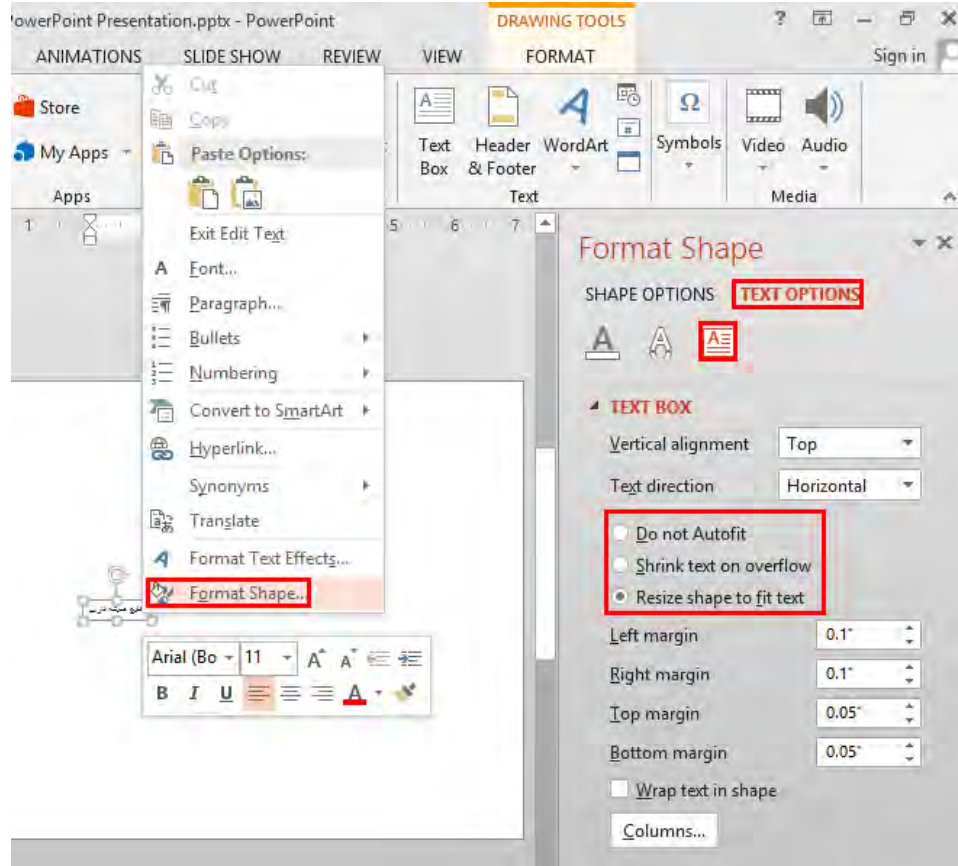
owerPoint Presentation.pptx - PowerPoint

DRAWING TOOLS

? – ✕

ANIMATIONS SLIDE SHOW REVIEW VIEW FORMAT

Sign in

Store

My Apps

Apps

Cut

Copy

Paste Options:

Exit Edit Text

Font...

Paragraph...

Bullets

Numbering

Convert to SmartArt

Hyperlink...

Synonyms

Translate

Format Text Effects...

Format Shape...

Text Box

Header & Footer

WordArt

Text

Symbols

Video

Audio

Media

Arial (Bo 11

B I U A

Format Shape

SHAPE OPTIONS TEXT OPTIONS

TEXT BOX

Vertical alignment Top

Text direction Horizontal

Do not Autofit

Shrink text on overflow

Resize shape to fit text

Left margin 0.1"

Right margin 0.1"

Top margin 0.05"

Bottom margin 0.05"

Wrap text in shape

Columns...